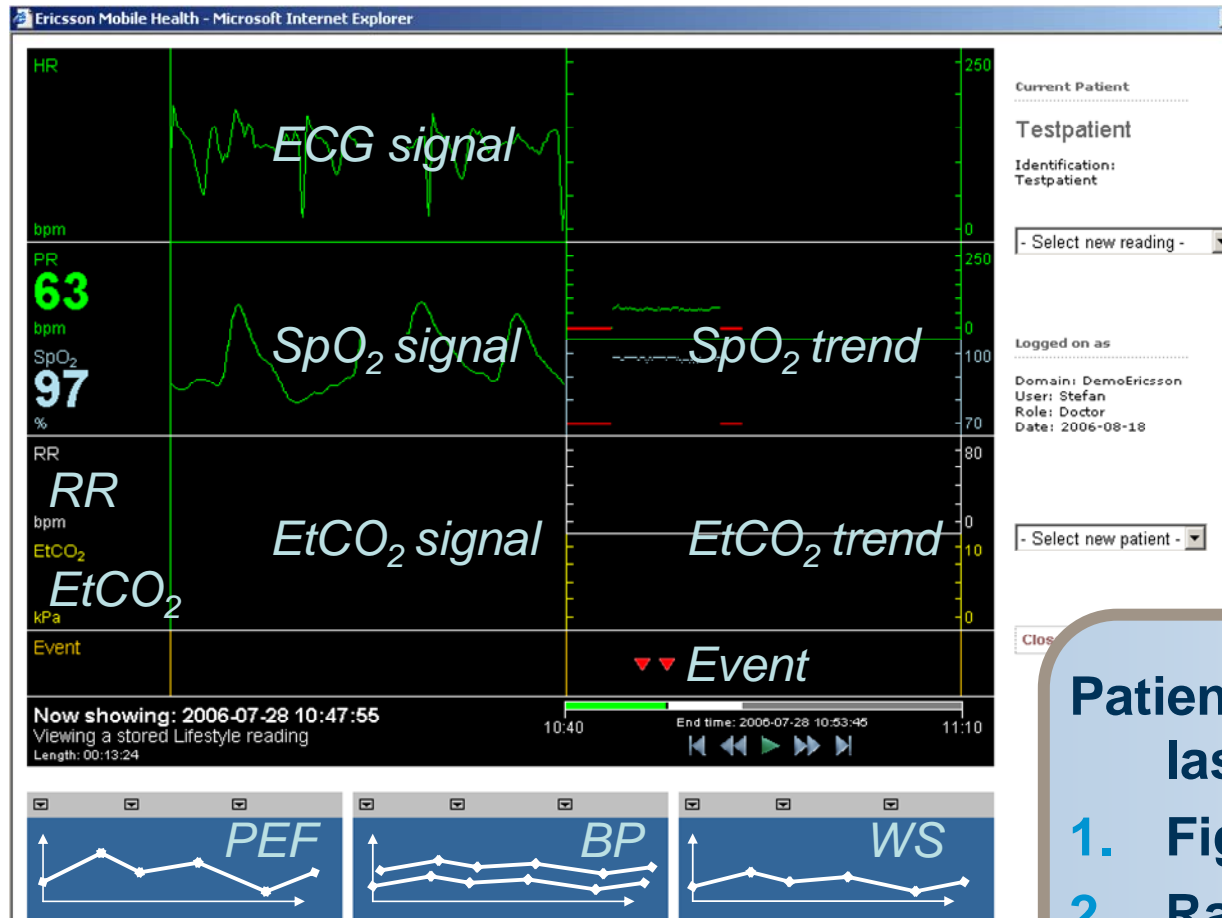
Ericsson Mobile Health - Microsoft Internet Explorer

HR
bpm
250
0
ECG signal

PR
63
bpm
SpO$_2$
97
%
SpO$_2$ signal
SpO$_2$ trend
250
0
100
70

RR
RR
bpm
EtCO$_2$
EtCO$_2$
kPa
EtCO$_2$ signal
EtCO$_2$ trend
80
0
10
0

Event
Event

Now showing: 2006-07-28 10:47:55
Viewing a stored Lifestyle reading
Length: 00:13:24
10:40
End time: 2006-07-28 10:53:45
11:10

PEF
BP
WS

Current Patient
Testpatient
Identification:
Testpatient
- Select new reading -

Logged on as
Domain: DemoEricsson
User: Stefan
Role: Doctor
Date: 2006-08-18

- Select new patient -

Clos

Patien
las
1. Fig
2. Ra